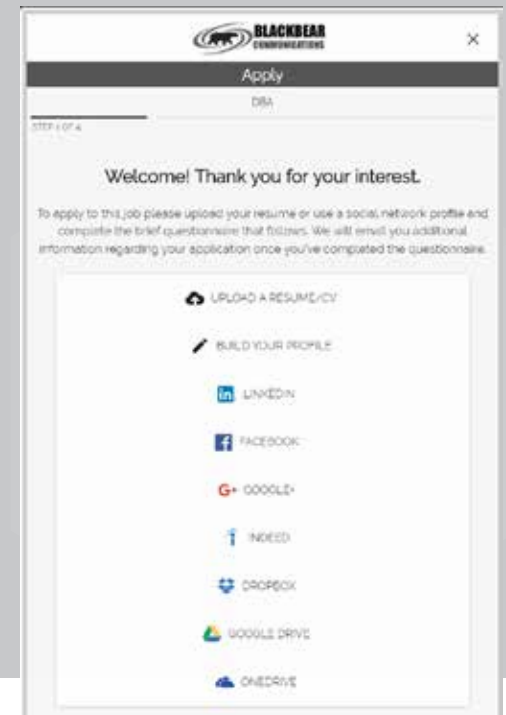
BLACKBEAR COMMUNICATIONS

×

Apply

DBA

STEP 1 OF 4

Welcome! Thank you for your interest.

To apply to this job please upload your resume or use a social network profile and complete the brief questionnaire that follows. We will email you additional information regarding your application once you've completed the questionnaire.

UPLOAD A RESUME/CV

BUILD YOUR PROFILE

in LINKEDIN

FACEBOOK

G+ GOOGLE+

INDEED

DROPBOX

GOOGLE DRIVE

ONEDRIVE